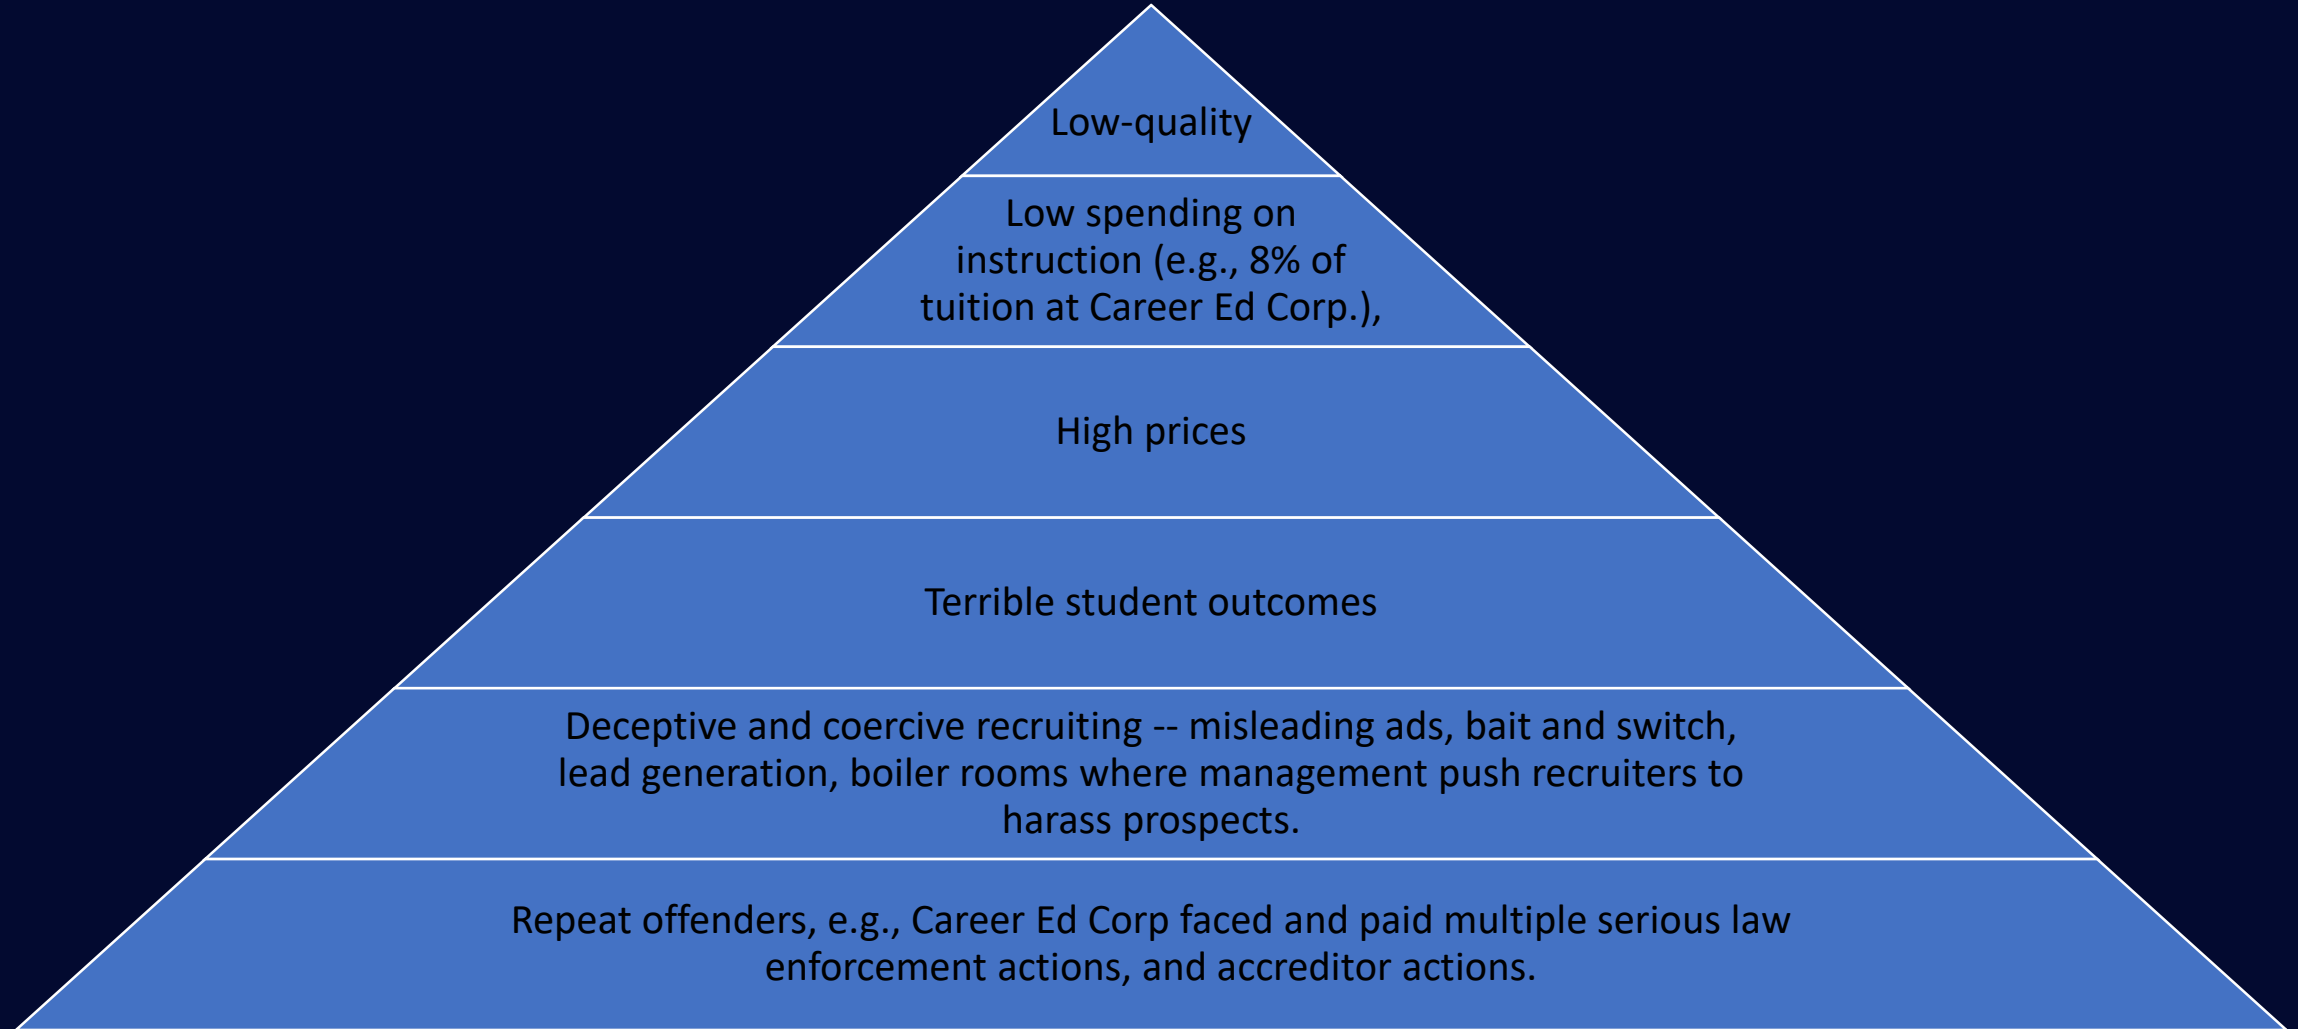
Low-quality

Low spending on instruction (e.g., 8% of tuition at Career Ed Corp.),

High prices

Terrible student outcomes

Deceptive and coercive recruiting -- misleading ads, bait and switch, lead generation, boiler rooms where management push recruiters to harass prospects.

Repeat offenders, e.g., Career Ed Corp faced and paid multiple serious law enforcement actions, and accreditor actions.